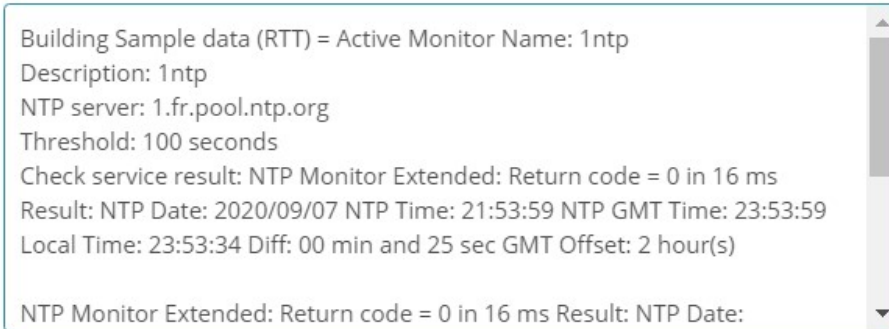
Building Sample data (RTT) = Active Monitor Name: 1ntp
Description: 1ntp
NTP server: 1.fr.pool.ntp.org
Threshold: 100 seconds
Check service result: NTP Monitor Extended: Return code = 0 in 16 ms
Result: NTP Date: 2020/09/07 NTP Time: 21:53:59 NTP GMT Time: 23:53:59
Local Time: 23:53:34 Diff: 00 min and 25 sec GMT Offset: 2 hour(s)

NTP Monitor Extended: Return code = 0 in 16 ms Result: NTP Date: